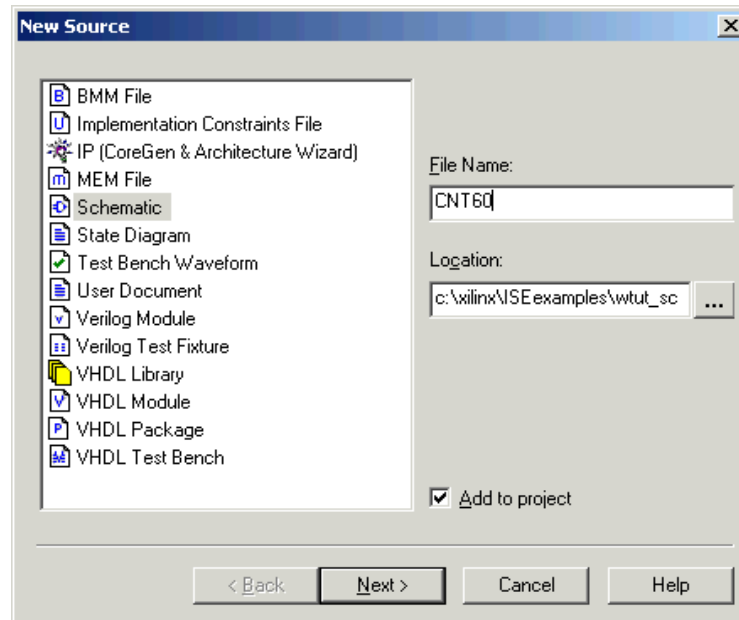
New Source

BMM File
Implementation Constraints File
IP (CoreGen & Architecture Wizard)
MEM File
Schematic
State Diagram
Test Bench Waveform
User Document
Verilog Module
Verilog Test Fixture
VHDL Library
VHDL Module
VHDL Package
VHDL Test Bench

File Name:
CNT60

Location:
c:\xilinx\ISEexamples\wtut_sc
...

Add to project

< Back
Next >
Cancel
Help